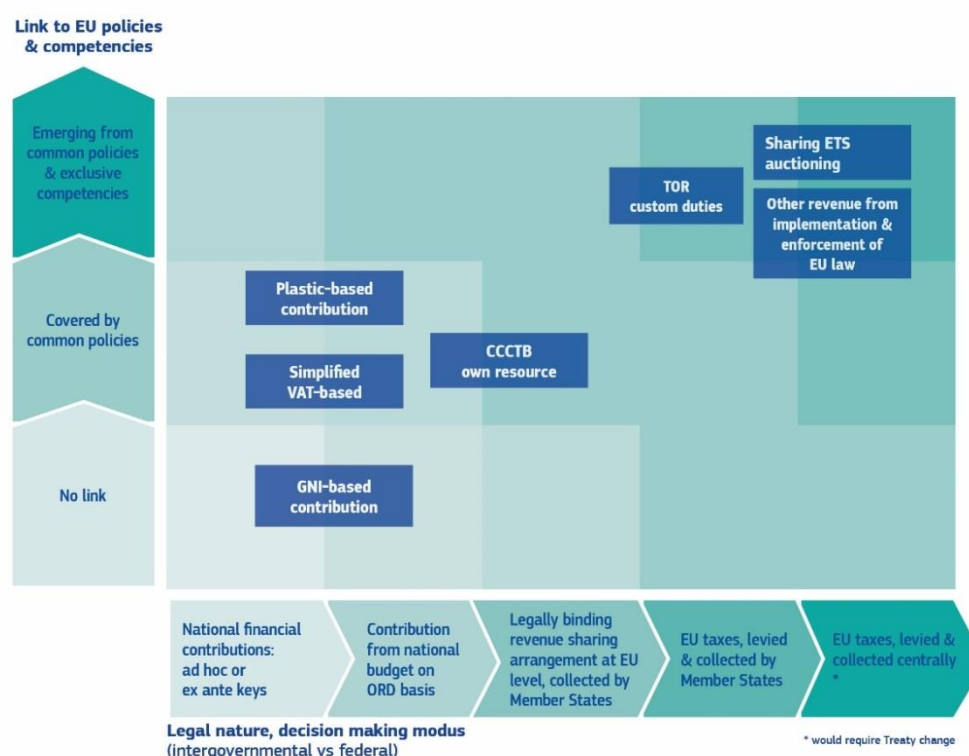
Link to EU policies & competencies

Emerging from common policies & exclusive competencies

Covered by common policies

No link

Sharing ETS auctioning

TOR custom duties

Other revenue from implementation & enforcement of EU law

Plastic-based contribution

CCCTB own resource

Simplified VAT-based

GNI-based contribution

National financial contributions: ad hoc or ex ante keys

Contribution from national budget on ORD basis

Legally binding revenue sharing arrangement at EU level, collected by Member States

EU taxes, levied & collected by Member States

EU taxes, levied & collected centrally *

Legal nature, decision making modus (intergovernmental vs federal)

* would require Treaty change